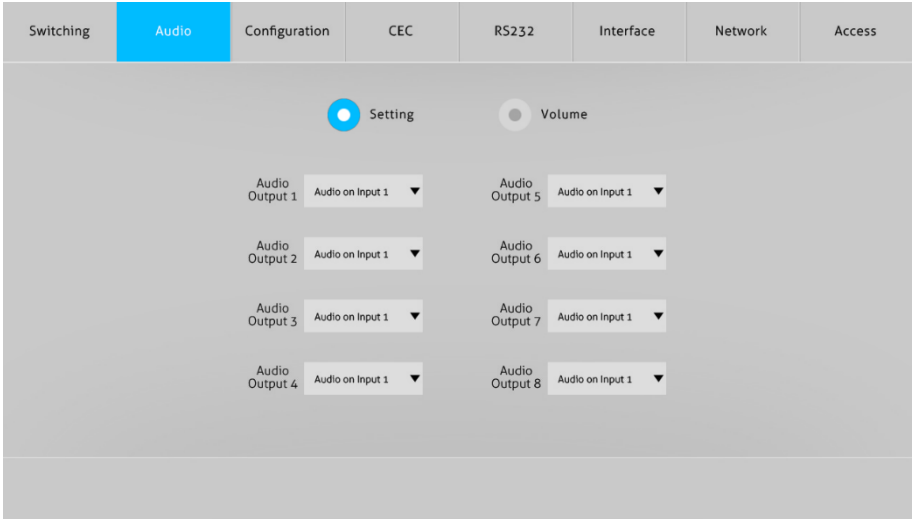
Switching Audio Configuration CEC RS232 Interface Network Access

Setting Volume

Audio Output 1 Audio on Input 1

Audio Output 5 Audio on Input 1

Audio Output 2 Audio on Input 1

Audio Output 6 Audio on Input 1

Audio Output 3 Audio on Input 1

Audio Output 7 Audio on Input 1

Audio Output 4 Audio on Input 1

Audio Output 8 Audio on Input 1